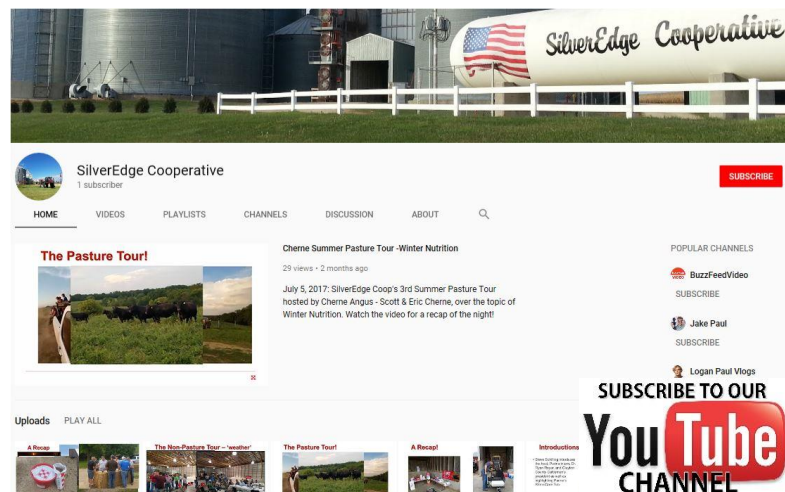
SilverEdge Cooperative

SilverEdge Cooperative
1 subscriber

SUBSCRIBE

HOME VIDEOS PLAYLISTS CHANNELS DISCUSSION ABOUT

The Pasture Tour!

Cherne Summer Pasture Tour -Winter Nutrition

29 views • 2 months ago

July 5, 2017: SilverEdge Coop's 3rd Summer Pasture Tour hosted by Cherne Angus - Scott & Eric Cherne, over the topic of Winter Nutrition. Watch the video for a recap of the night!

POPULAR CHANNELS

BuzzFeedVideo
SUBSCRIBE

Jake Paul
SUBSCRIBE

Logan Paul Vlogs

Uploads PLAY ALL

A Recap

The Non-Pasture Tour – 'weather'

The Pasture Tour!

A Recap!

Introductions

SUBSCRIBE TO OUR
YouTube
CHANNEL